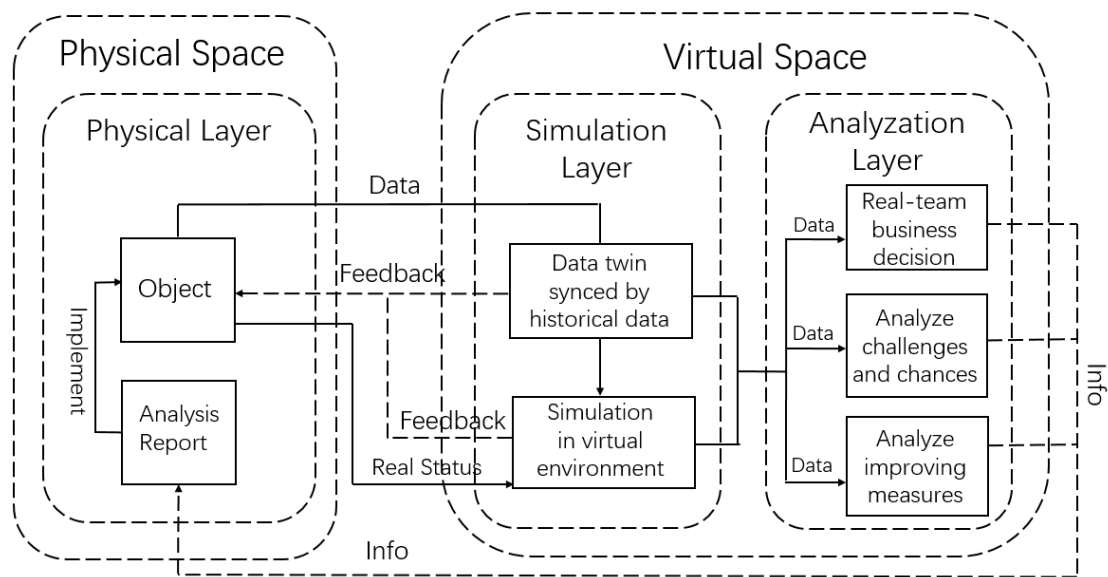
Physical Space

Physical Layer

Object

Implement

Analysis Report

Virtual Space

Simulation Layer

Data twin synced by historical data

Simulation in virtual environment

Analyzation Layer

Real-team business decision

Analyze challenges and chances

Analyze improving measures

Data

Feedback

Feedback

Real Status

Data

Data

Data

Info

Info